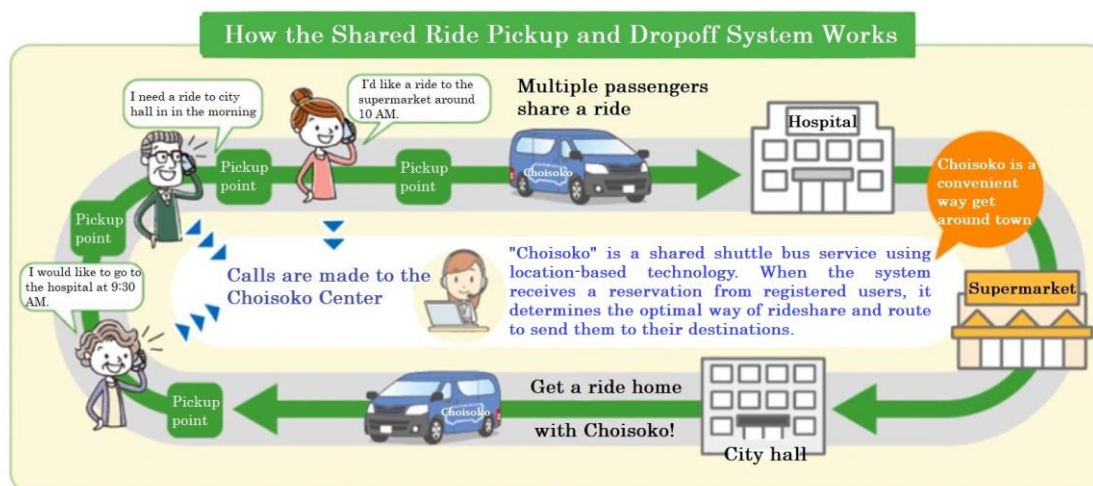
How the Shared Ride Pickup and Dropoff System Works

I need a ride to city hall in in the morning

I'd like a ride to the supermarket around 10 AM.

Multiple passengers share a ride

Hospital

Pickup point

Pickup point

Choisoko

Pickup point

Choisoko is a convenient way get around town

I would like to go to the hospital at 9:30 AM.

Calls are made to the Choisoko Center

"Choisoko" is a shared shuttle bus service using location-based technology. When the system receives a reservation from registered users, it determines the optimal way of rideshare and route to send them to their destinations.

Supermarket

Pickup point

Choisoko

Get a ride home

with Choisoko!

City hall